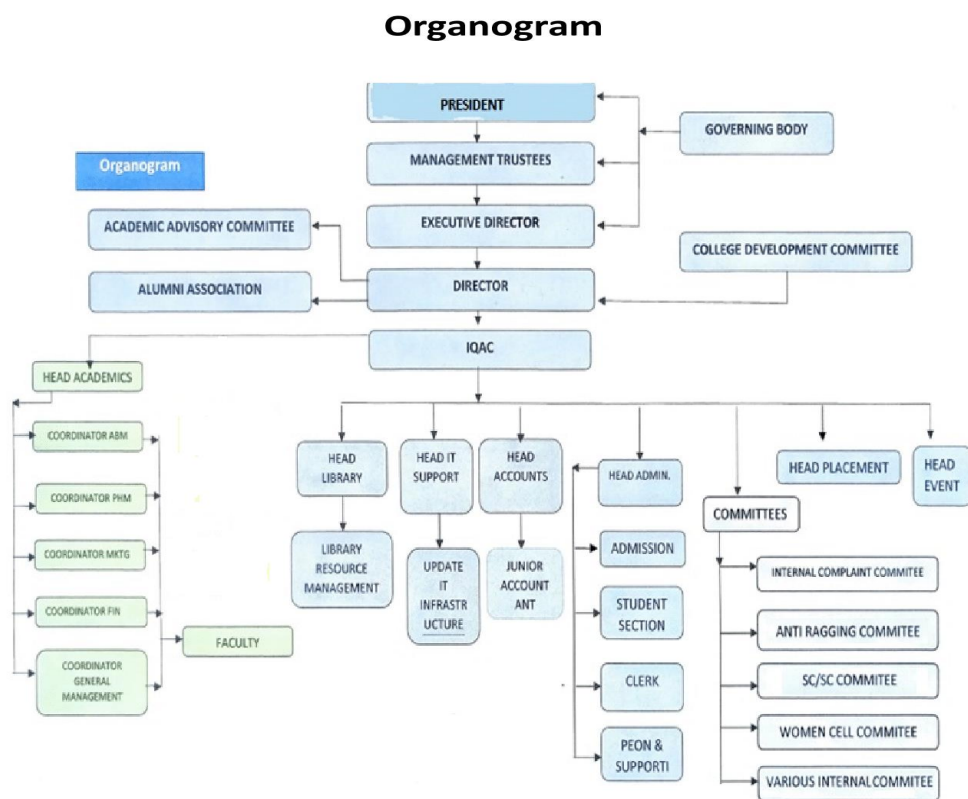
Organogram

PRESIDENT

GOVERNING BODY

Organogram

MANAGEMENT TRUSTEES

EXECUTIVE DIRECTOR

ACADEMIC ADVISORY COMMITTEE

COLLEGE DEVELOPMENT COMMITTEE

ALUMNI ASSOCIATION

DIRECTOR

IQAC

HEAD ACADEMICS

COORDINATOR ABM

COORDINATOR PHM

COORDINATOR MKTG

COORDINATOR FIN

COORDINATOR GENERAL MANAGEMENT

FACULTY

HEAD LIBRARY

LIBRARY RESOURCE MANAGEMENT

HEAD IT SUPPORT

UPDATE IT INFRASTRUCTURE

HEAD ACCOUNTS

JUNIOR ACCOUNTANT

HEAD ADMIN.

ADMISSION

STUDENT SECTION

CLERK

PEON & SUPPORTI

HEAD PLACEMENT

HEAD EVENT

COMMITTEES

INTERNAL COMPLAINT COMMITEE

ANTI RAGGING COMMITEE

SC/SC COMMITEE

WOMEN CELL COMMITEE

VARIOUS INTERNAL COMMITEE